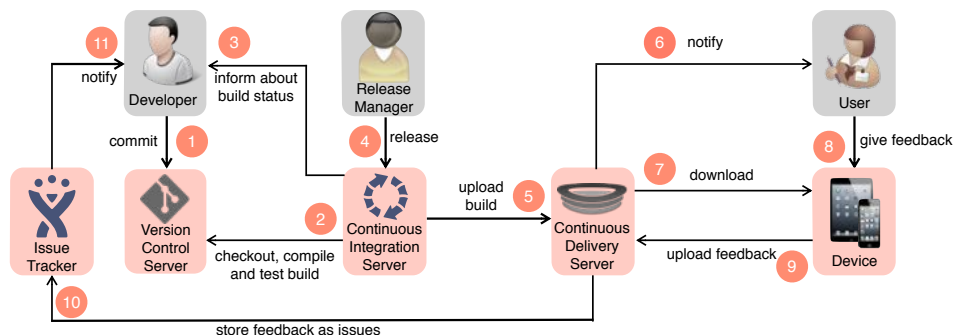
11
notify
Developer
3
inform about build status
Release Manager
6
notify
User
commit
1
4
release
give feedback
8
7
download
Issue Tracker
Version Control Server
2
Continuous Integration Server
upload build
5
Continuous Delivery Server
Device
checkout, compile and test build
upload feedback
9
10
store feedback as issues